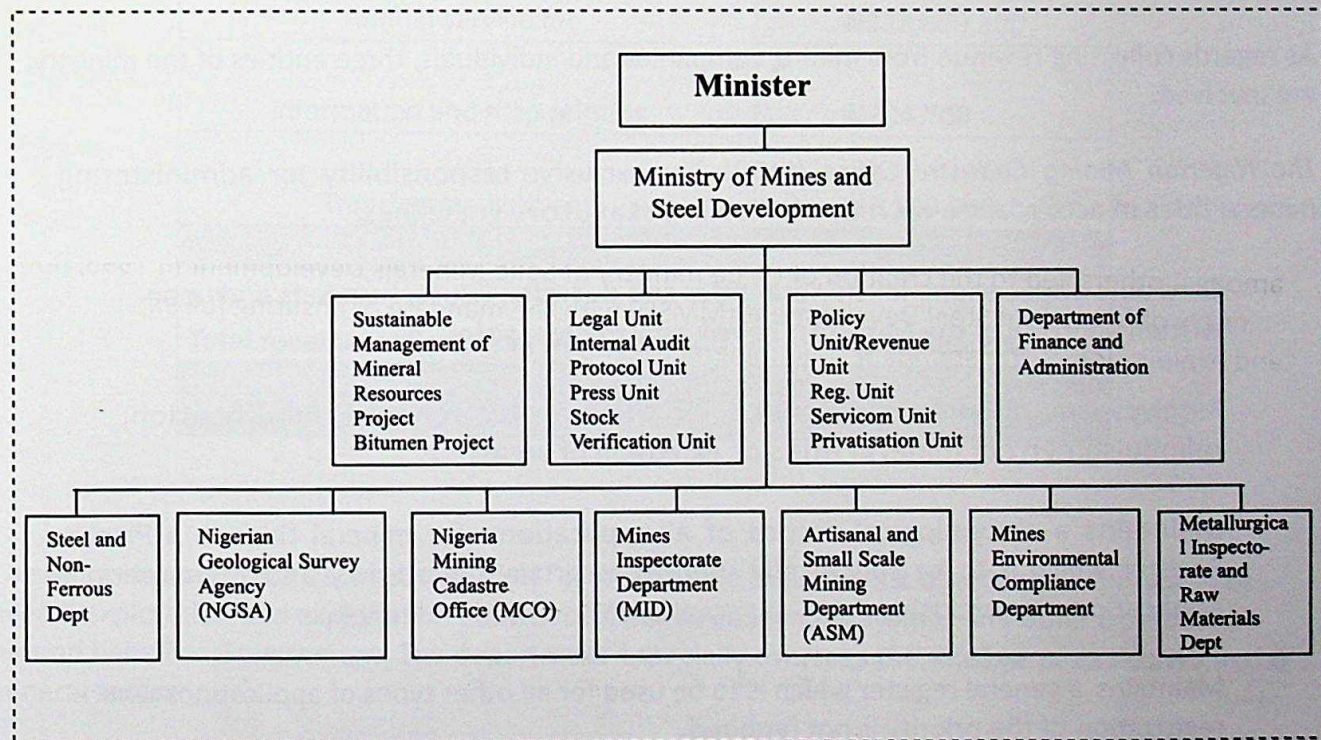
Minister

Ministry of Mines and Steel Development

Sustainable Management of Mineral Resources Project Bitumen Project

Legal Unit Internal Audit Protocol Unit Press Unit Stock Verification Unit

Policy Unit/Revenue Unit Reg. Unit Servicom Unit Privatisation Unit

Department of Finance and Administration

Steel and Non-Ferrous Dept

Nigerian Geological Survey Agency (NGSA)

Nigeria Mining Cadastre Office (MCO)

Mines Inspectorate Department (MID)

Artisanal and Small Scale Mining Department (ASM)

Mines Environmental Compliance Department

Metallurgical Inspectorate and Raw Materials Dept